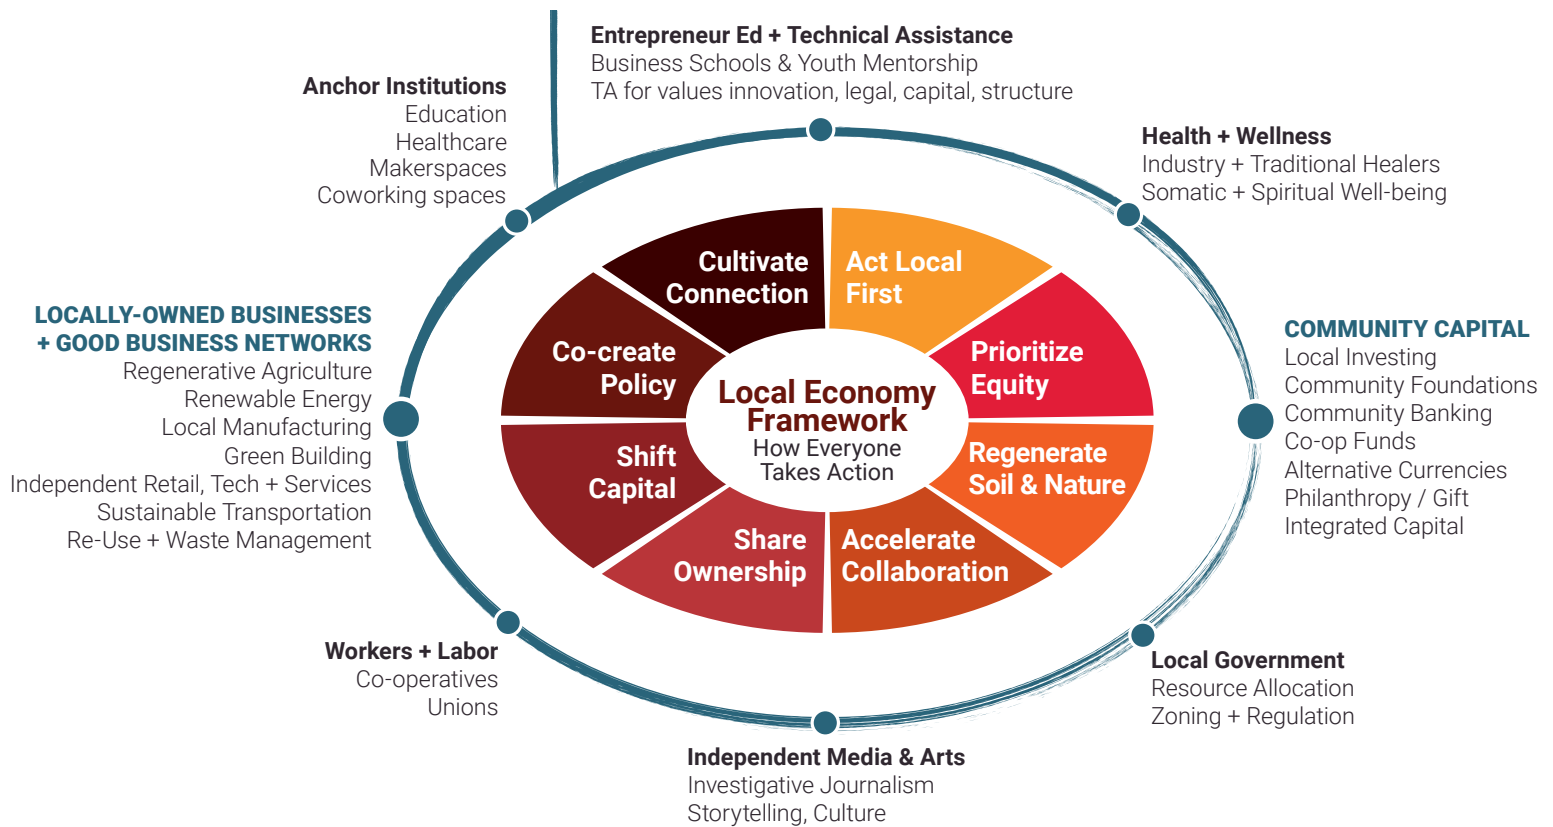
Entrepreneur Ed + Technical Assistance
Business Schools & Youth Mentorship
TA for values innovation, legal, capital, structure

Anchor Institutions
Education
Healthcare
Makerspaces
Coworking spaces

Health + Wellness
Industry + Traditional Healers
Somatic + Spiritual Well-being

LOCALLY-OWNED BUSINESSES + GOOD BUSINESS NETWORKS
Regenerative Agriculture
Renewable Energy
Local Manufacturing
Green Building
Independent Retail, Tech + Services
Sustainable Transportation
Re-Use + Waste Management

COMMUNITY CAPITAL
Local Investing
Community Foundations
Community Banking
Co-op Funds
Alternative Currencies
Philanthropy / Gift
Integrated Capital

Cultivate Connection

Act Local First

Co-create Policy

Prioritize Equity

Local Economy Framework
How Everyone Takes Action

Shift Capital

Regenerate Soil & Nature

Share Ownership

Accelerate Collaboration

Workers + Labor
Co-operatives
Unions

Local Government
Resource Allocation
Zoning + Regulation

Independent Media & Arts
Investigative Journalism
Storytelling, Culture